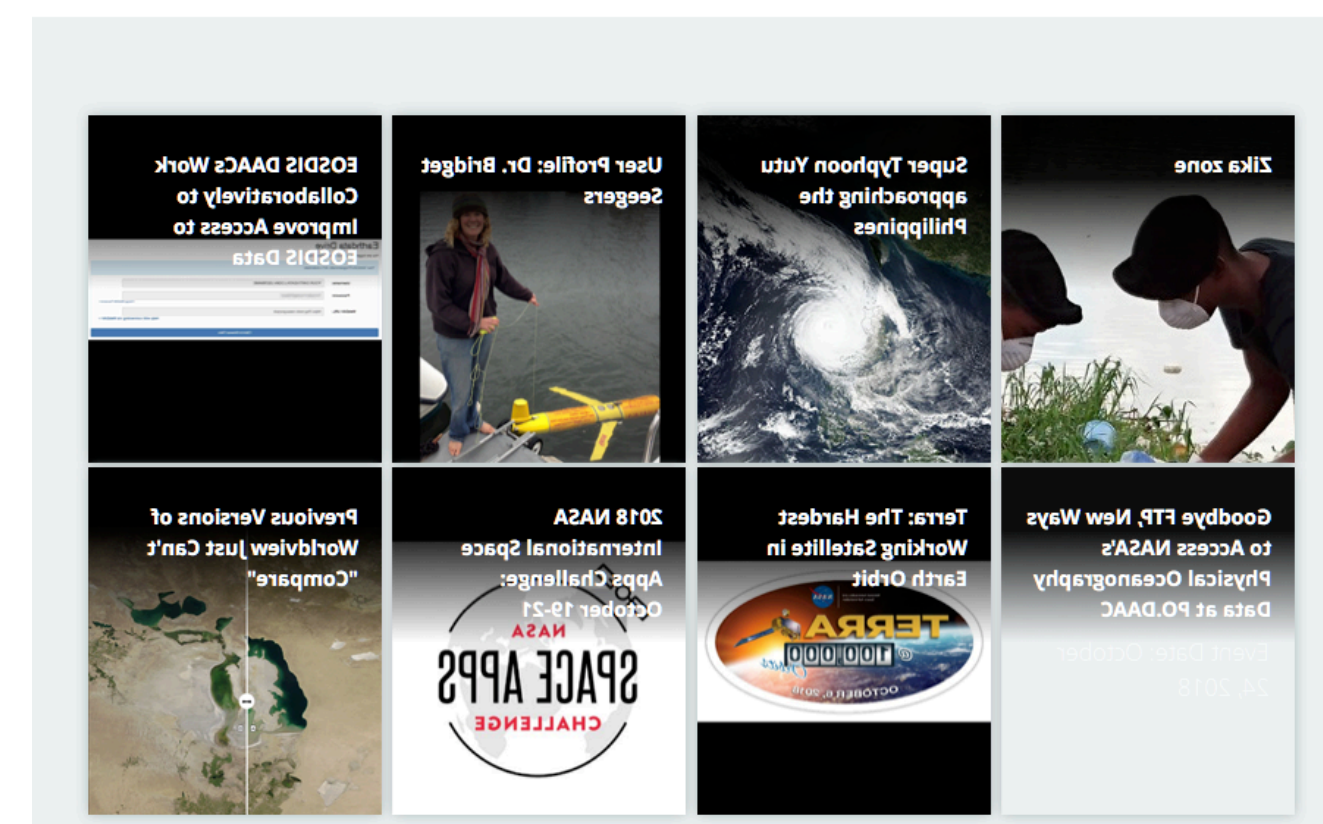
EOSDIS DAACs Work Collaboratively to Improve Access to EOSDIS Data

User Profile: Dr. Bridget Seegers

Super Typhoon Yutu approaching the Philippines

Zika zone

Previous Versions of Worldview Just Can't "Compare"

2018 NASA International Space Apps Challenge: October 19-21

NASA SPACE APPS CHALLENGE

Terra: The Hardest Working Satellite in Earth Orbit

TERRA @ 100,000 Orbits OCTOBER 6, 2018

Goodbye FTP, New Ways to Access NASA's Physical Oceanography Data at PO.DAAC

Event Date: October 24, 2018